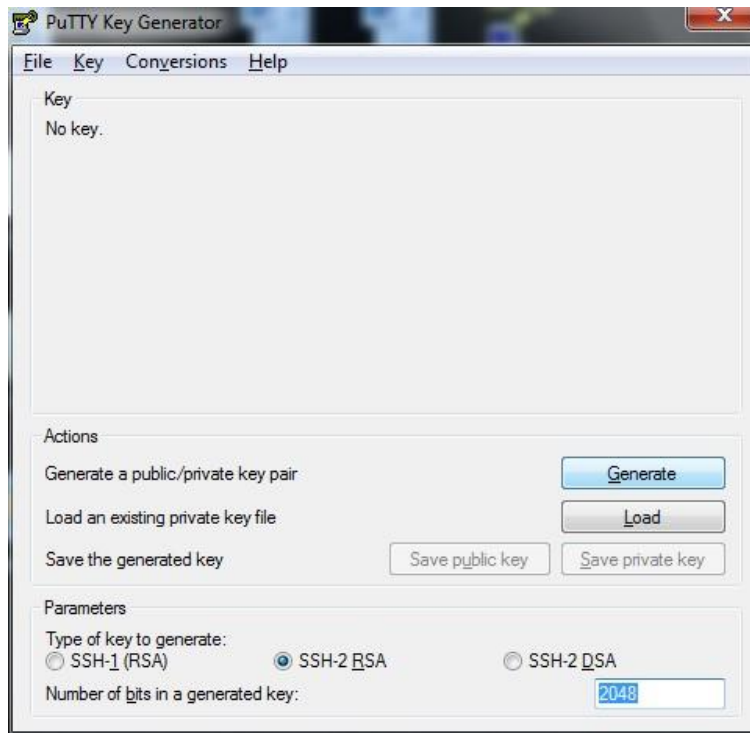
PuTTY Key Generator

File Key Conversions Help

Key
No key.

Actions
Generate a public/private key pair
Generate
Load an existing private key file
Load
Save the generated key
Save public key
Save private key

Parameters
Type of key to generate:
SSH-1 (RSA)
SSH-2 RSA
SSH-2 DSA
Number of bits in a generated key:
2048